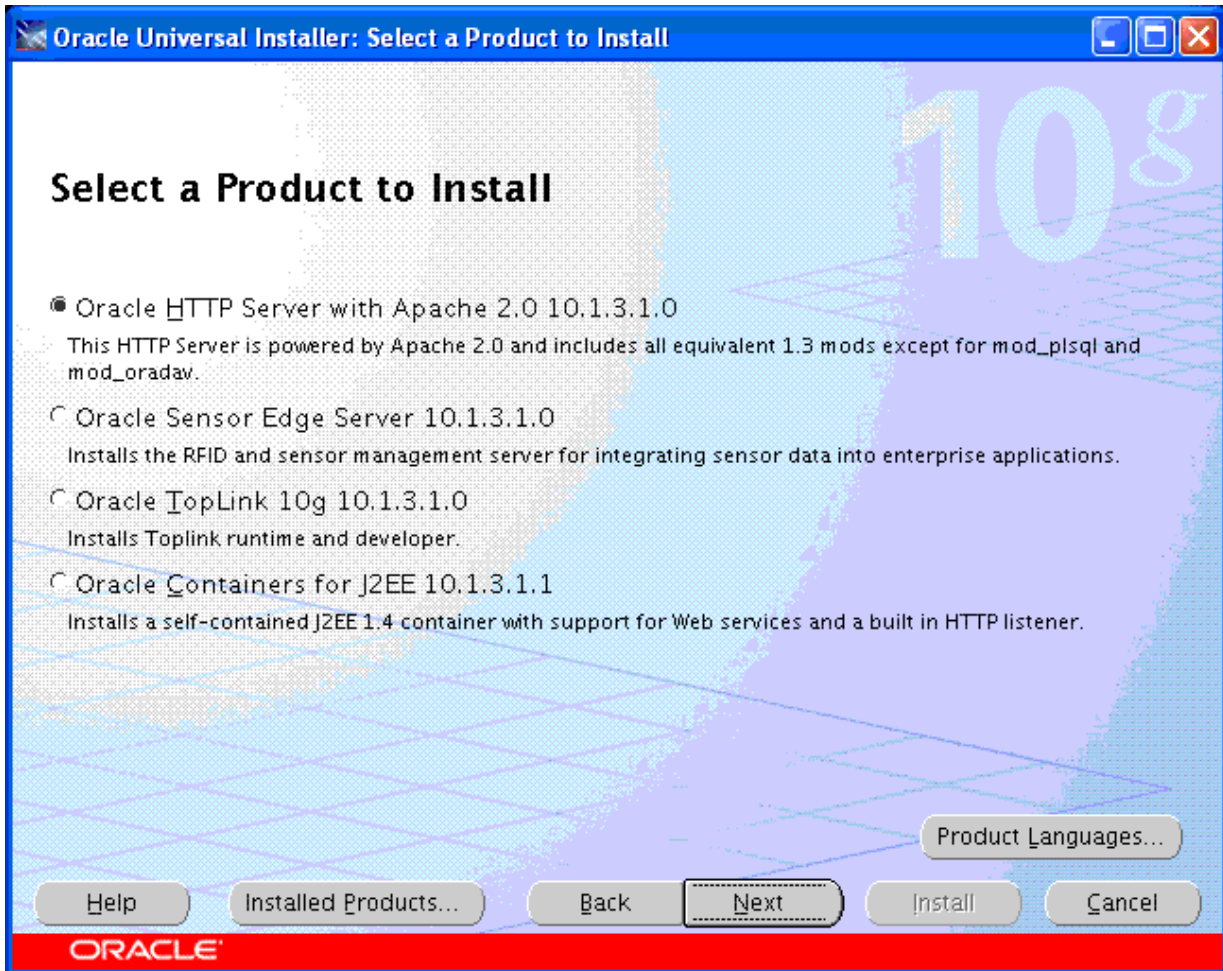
Oracle Universal Installer: Select a Product to Install

10g

Select a Product to Install

Oracle HTTP Server with Apache 2.0 10.1.3.1.0

This HTTP Server is powered by Apache 2.0 and includes all equivalent 1.3 mods except for mod_plsql and mod_oradav.

Oracle Sensor Edge Server 10.1.3.1.0

Installs the RFID and sensor management server for integrating sensor data into enterprise applications.

Oracle TopLink 10g 10.1.3.1.0

Installs Toplink runtime and developer.

Oracle Containers for J2EE 10.1.3.1.1

Installs a self-contained J2EE 1.4 container with support for Web services and a built in HTTP listener.

Product Languages...

Help | Installed Products... | Back | Next | Install | Cancel

ORACLE